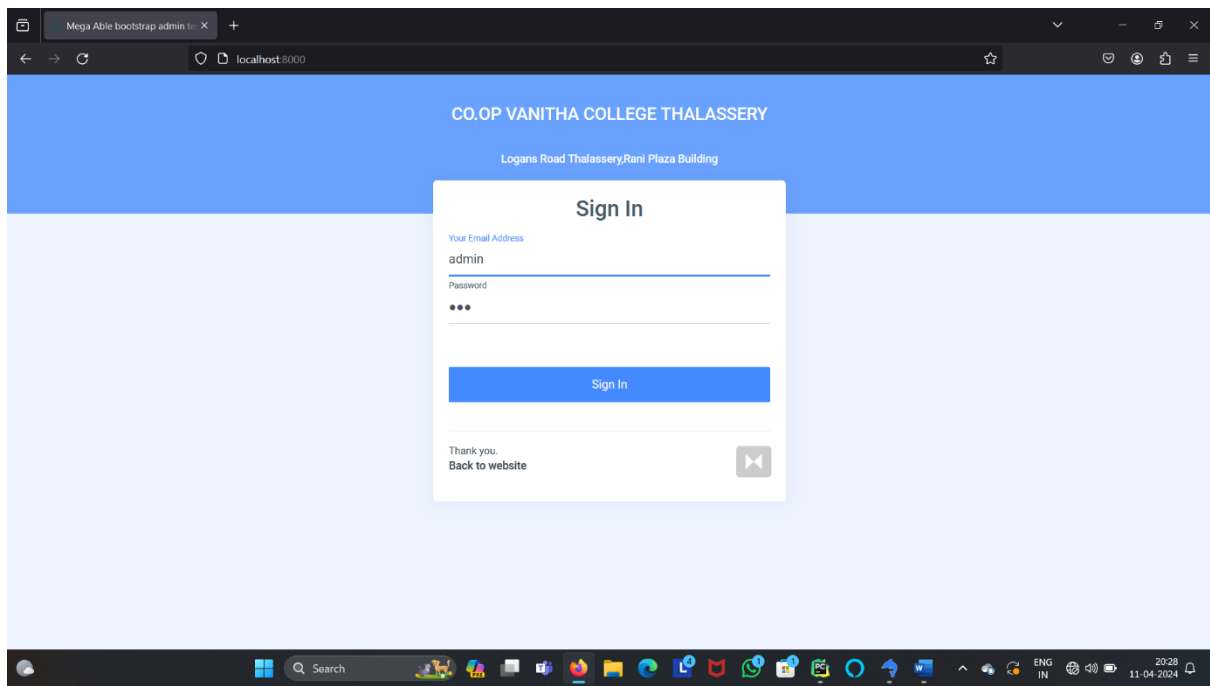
Mega Able bootstrap admin te

localhost:8000

CO.OP VANITHA COLLEGE THALASSERY

Logans Road Thalassery,Rani Plaza Building

Sign In

Your Email Address

admin

Password

•••

Sign In

Thank you.

Back to website

Search

ENG IN

20:28 11-04-2024